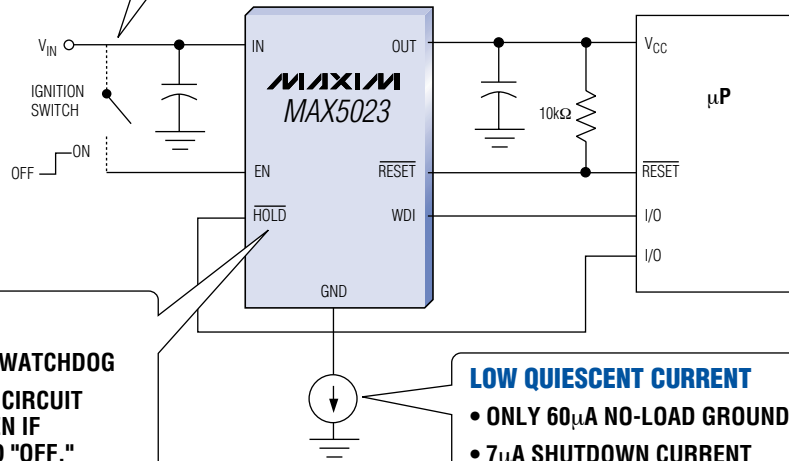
$V_{IN}$

IGNITION SWITCH

ON

OFF

IN

OUT

EN

$\overline{RESET}$

$\overline{HOLD}$

WDI

GND

MAXIM

MAX5023

10kΩ

$V_{CC}$

μP

$\overline{RESET}$

I/O

I/O

WATCHDOG

CIRCUIT

N IF

"OFF."

LOW QUIESCENT CURRENT

• ONLY 60μA NO-LOAD GROUND

• 7μA SHUTDOWN CURRENT